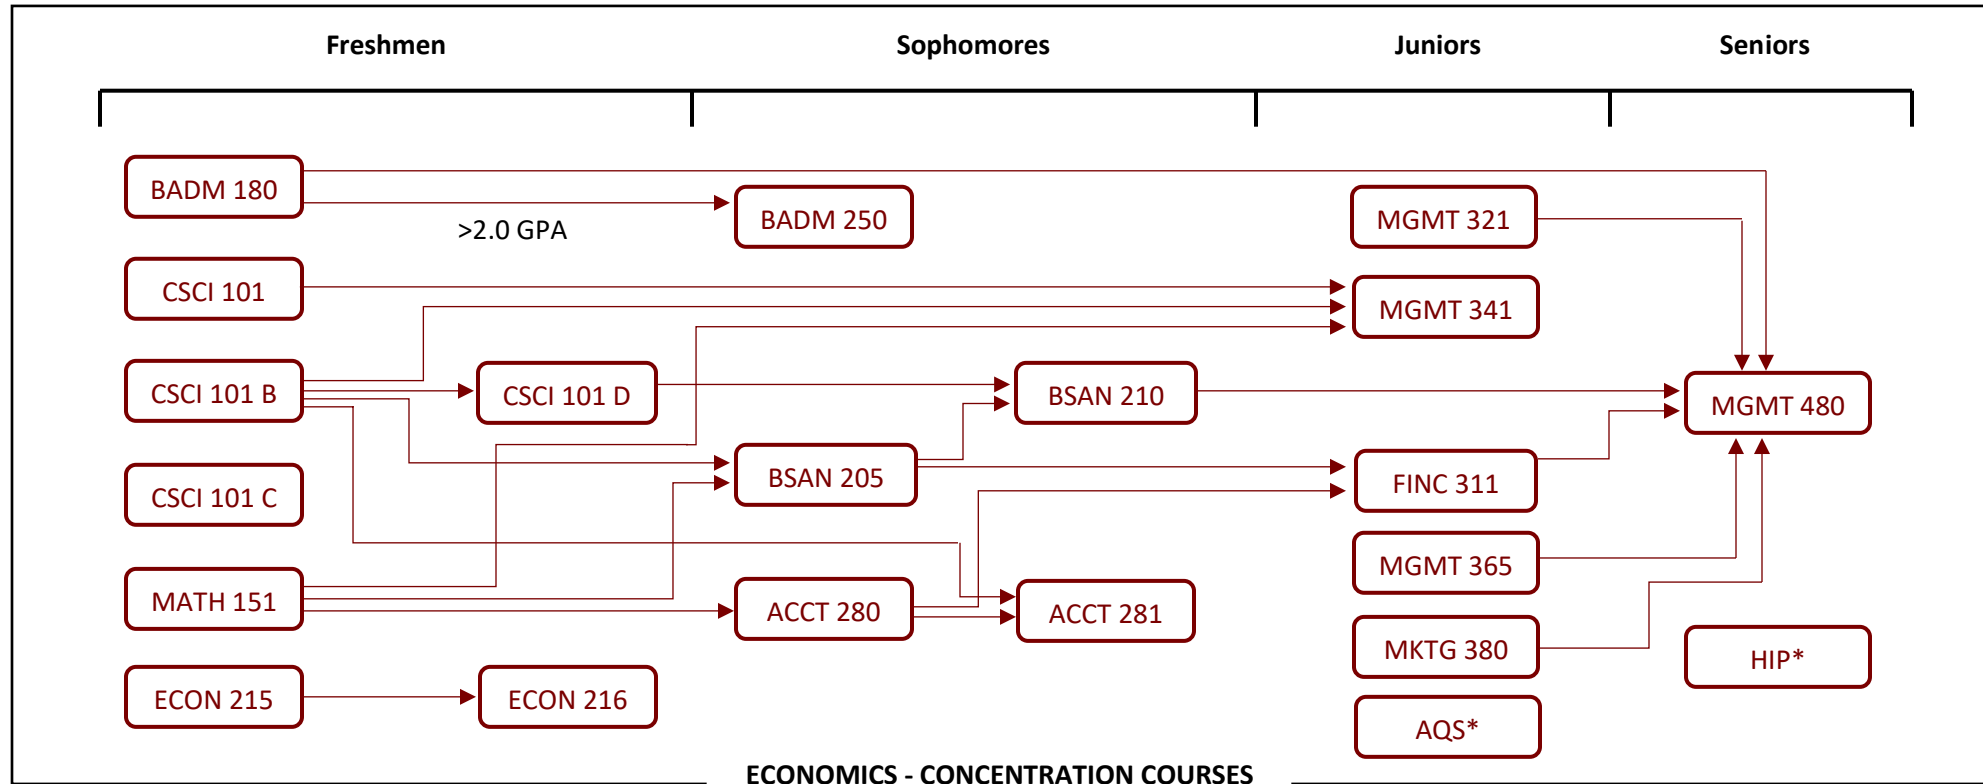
Freshmen

Sophomores

Juniors

Seniors

BADM 180

>2.0 GPA

BADM 250

MGMT 321

CSCI 101

MGMT 341

CSCI 101 B

CSCI 101 D

BSAN 210

MGMT 480

BSAN 205

FINC 311

CSCI 101 C

MGMT 365

MATH 151

ACCT 280

ACCT 281

MKTG 380

HIP*

ECON 215

ECON 216

AQS*

ECONOMICS - CONCENTRATION COURSES